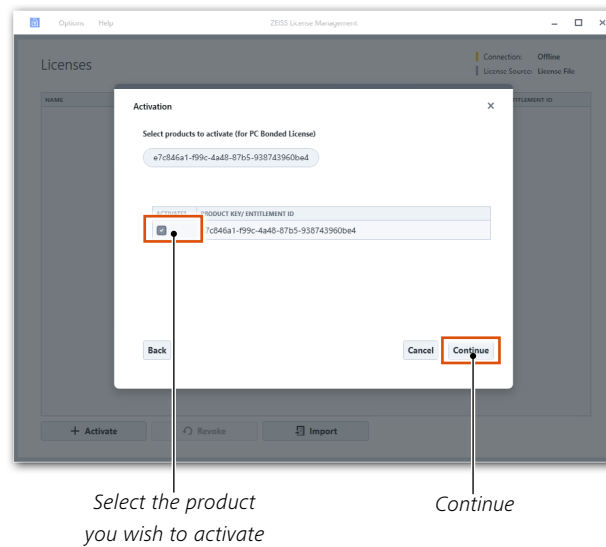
Options Help ZEISS License Management

Licenses

Connection: Offline
License Source: License File

NAME
ENTITLEMENT ID

Activation ×

Select products to activate (for PC Bonded License)

e7c846a1-f99c-4a48-87b5-938743960be4

| ACTIVATE | PRODUCT KEY/ ENTITLEMENT ID |
|---|---|
| ☑ | ?c846a1-f99c-4a48-87b5-938743960be4 |

Back
Cancel Continue

+ Activate
Revoke
Import

Select the product you wish to activate

Continue